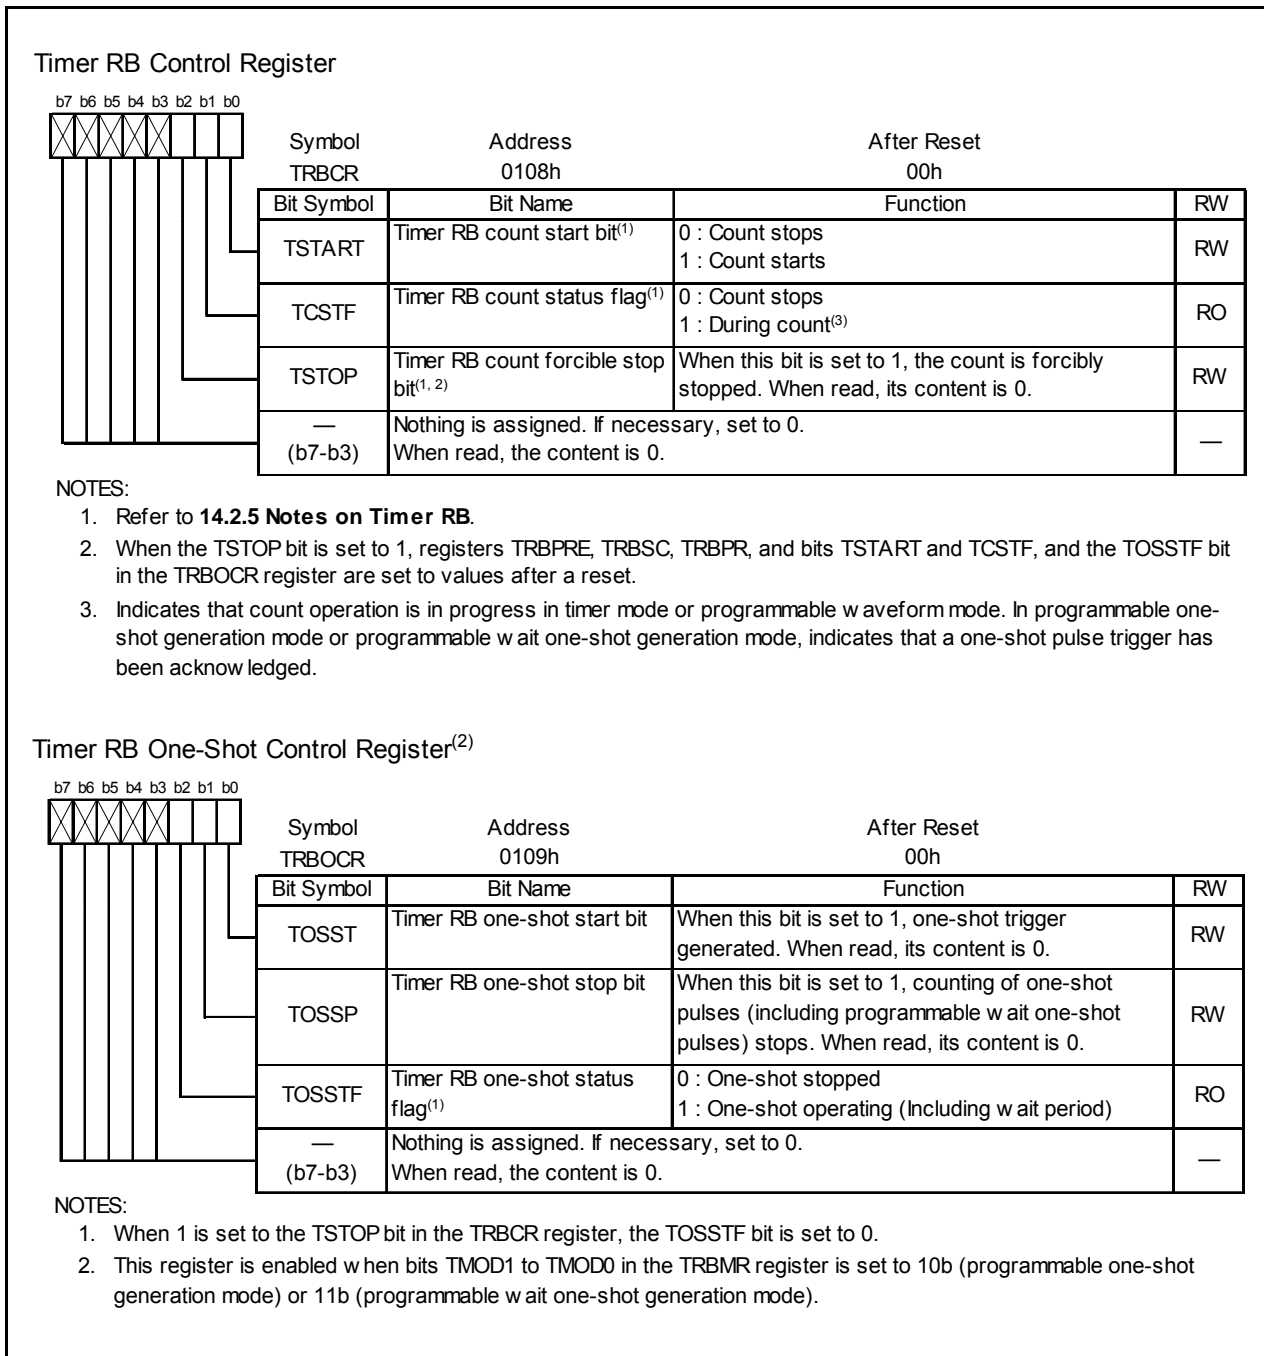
Timer RB Control Register

b7 b6 b5 b4 b3 b2 b1 b0

| Symbol | Address | After Reset |
|---|---|---|
| TRBCR | 0108h | 00h |

| Bit Symbol | Bit Name | Function | RW |
|---|---|---|---|
| TSTART | Timer RB count start bit$^{(1)}$ | 0 : Count stops<br>1 : Count starts | RW |
| TCSTF | Timer RB count status flag$^{(1)}$ | 0 : Count stops<br>1 : During count$^{(3)}$ | RO |
| TSTOP | Timer RB count forcible stop bit$^{(1, 2)}$ | When this bit is set to 1, the count is forcibly stopped. When read, its content is 0. | RW |
| — (b7-b3) | Nothing is assigned. If necessary, set to 0. When read, the content is 0. | | — |

NOTES:
1. Refer to **14.2.5 Notes on Timer RB**.
2. When the TSTOP bit is set to 1, registers TRBPRE, TRBSC, TRBPR, and bits TSTART and TCSTF, and the TOSSTF bit in the TRBOCR register are set to values after a reset.
3. Indicates that count operation is in progress in timer mode or programmable w aveform mode. In programmable one-shot generation mode or programmable w ait one-shot generation mode, indicates that a one-shot pulse trigger has been acknow ledged.

Timer RB One-Shot Control Register$^{(2)}$

b7 b6 b5 b4 b3 b2 b1 b0

| Symbol | Address | After Reset |
|---|---|---|
| TRBOCR | 0109h | 00h |

| Bit Symbol | Bit Name | Function | RW |
|---|---|---|---|
| TOSST | Timer RB one-shot start bit | When this bit is set to 1, one-shot trigger generated. When read, its content is 0. | RW |
| TOSSP | Timer RB one-shot stop bit | When this bit is set to 1, counting of one-shot pulses (including programmable w ait one-shot pulses) stops. When read, its content is 0. | RW |
| TOSSTF | Timer RB one-shot status flag$^{(1)}$ | 0 : One-shot stopped<br>1 : One-shot operating (Including w ait period) | RO |
| — (b7-b3) | Nothing is assigned. If necessary, set to 0. When read, the content is 0. | | — |

NOTES:
1. When 1 is set to the TSTOP bit in the TRBCR register, the TOSSTF bit is set to 0.
2. This register is enabled w hen bits TMOD1 to TMOD0 in the TRBMR register is set to 10b (programmable one-shot generation mode) or 11b (programmable w ait one-shot generation mode).